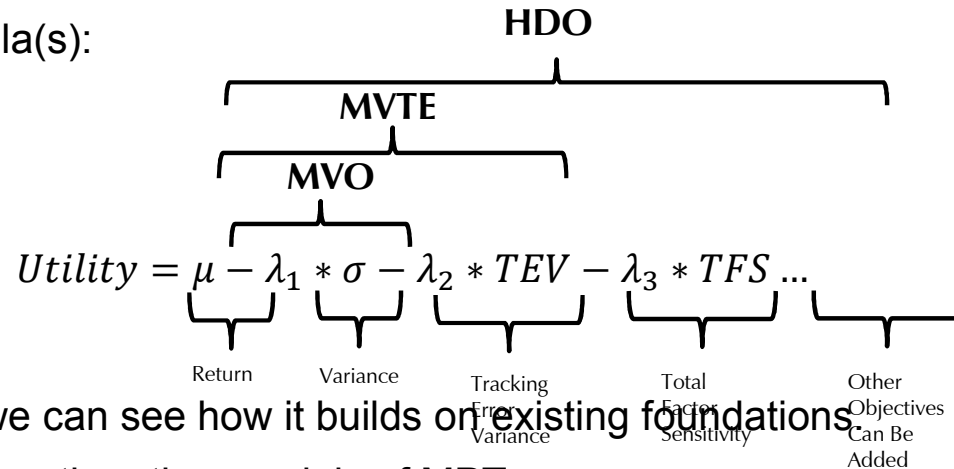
la(s):

HDO

MVTE

MVO

$Utility = \mu - \lambda_1 * \sigma - \lambda_2 * TEV - \lambda_3 * TFS \ldots$

Return

Variance

Tracking Error Variance

Total Factor Sensitivity

Other Objectives Can Be Added

we can see how it builds on existing foundations.

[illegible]